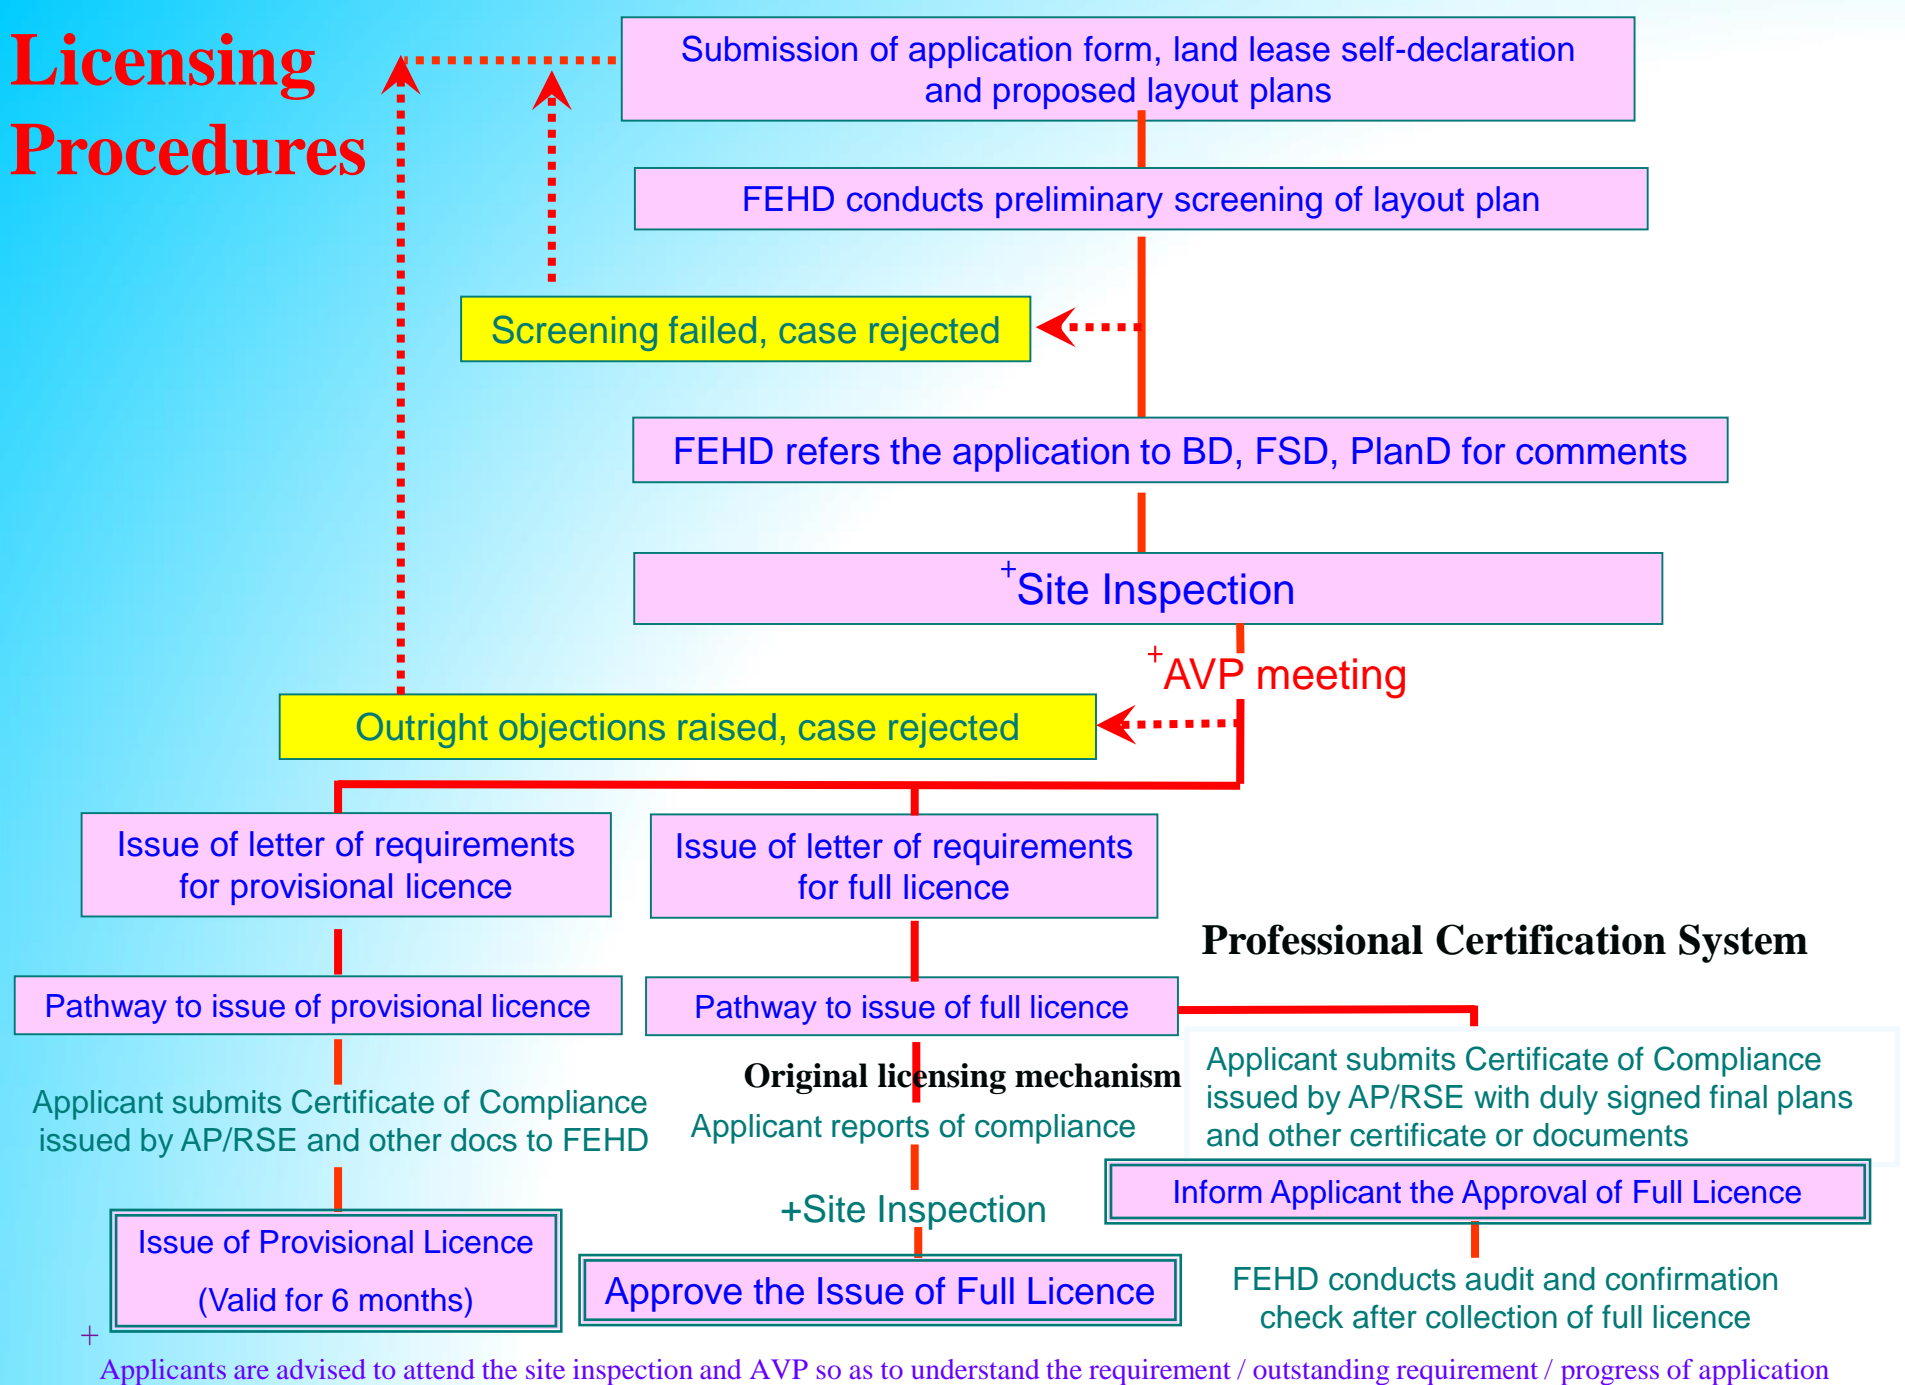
Licensing Procedures

Submission of application form, land lease self-declaration and proposed layout plans

FEHD conducts preliminary screening of layout plan

Screening failed, case rejected

FEHD refers the application to BD, FSD, PlanD for comments

$^+$Site Inspection

$^+$AVP meeting

Outright objections raised, case rejected

Issue of letter of requirements for provisional licence

Issue of letter of requirements for full licence

Professional Certification System

Pathway to issue of provisional licence

Pathway to issue of full licence

Applicant submits Certificate of Compliance issued by AP/RSE and other docs to FEHD

Original licensing mechanism

Applicant reports of compliance

Applicant submits Certificate of Compliance issued by AP/RSE with duly signed final plans and other certificate or documents

Inform Applicant the Approval of Full Licence

+Site Inspection

Issue of Provisional Licence

(Valid for 6 months)

Approve the Issue of Full Licence

FEHD conducts audit and confirmation check after collection of full licence

$^+$ Applicants are advised to attend the site inspection and AVP so as to understand the requirement / outstanding requirement / progress of application